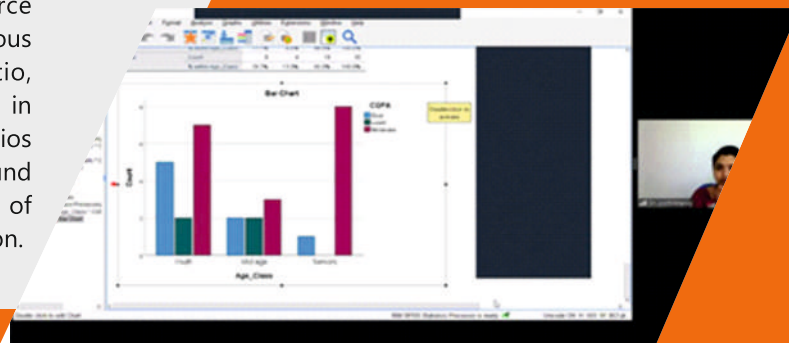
rce
ous
tio,
in
ios
und
of
on.

Format Analyze Graphs Utilities Extensions Window Help

Bar Chart

CGPA
Good
Low
Moderate

Count

Youth
Mid age
Seniors

Age_Class

IBM SPSS Statistics Processor is ready